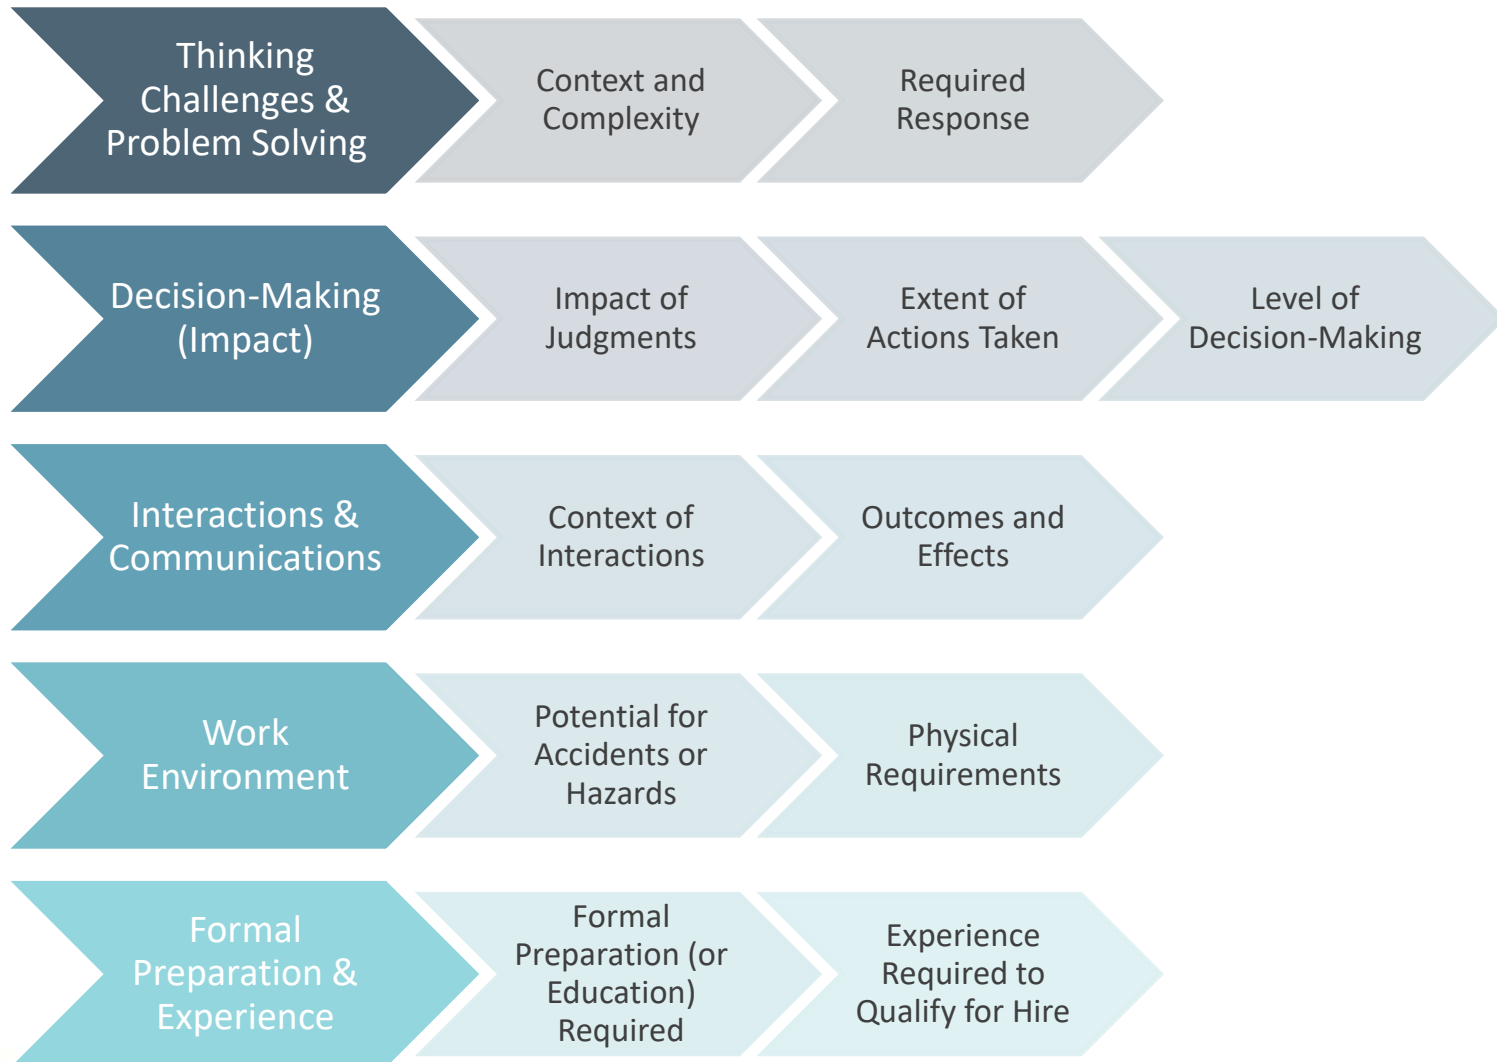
Thinking Challenges & Problem Solving

Context and Complexity

Required Response

Decision-Making (Impact)

Impact of Judgments

Extent of Actions Taken

Level of Decision-Making

Interactions & Communications

Context of Interactions

Outcomes and Effects

Work Environment

Potential for Accidents or Hazards

Physical Requirements

Formal Preparation & Experience

Formal Preparation (or Education) Required

Experience Required to Qualify for Hire